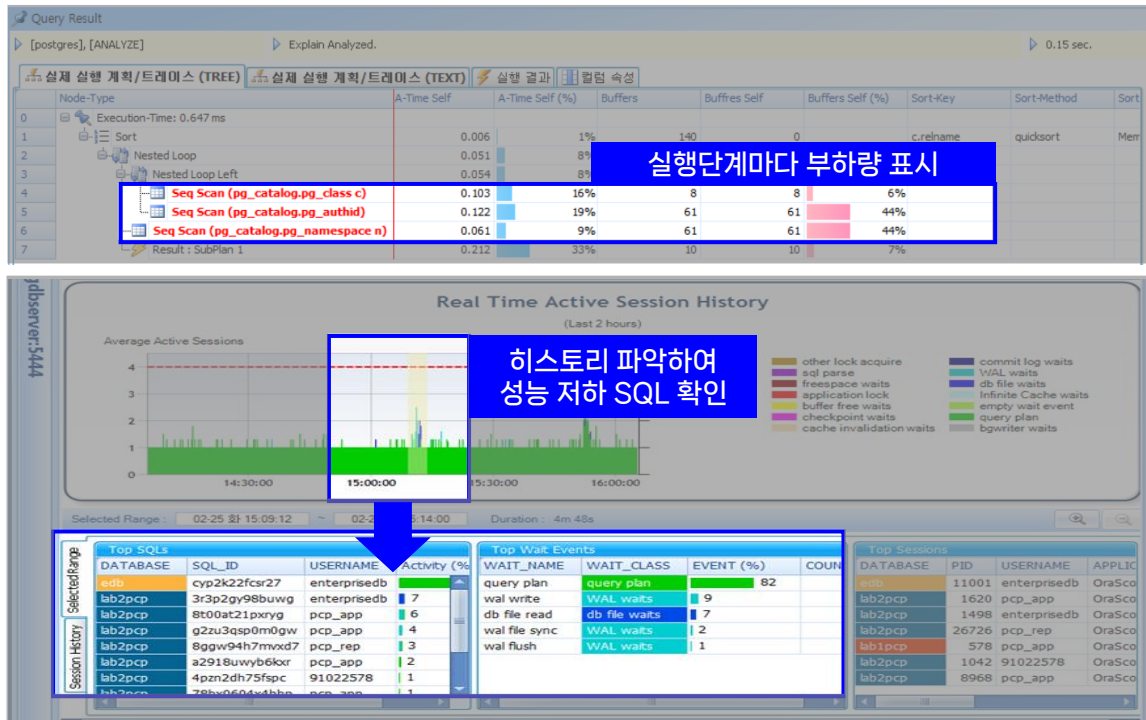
Query Result

[postgres], [ANALYZE]   Explain Analyzed.   0.15 sec.

실제 실행 계획/트레이스 (TREE)   실제 실행 계획/트레이스 (TEXT)   실행 결과   컬럼 속성

| | Node-Type | A-Time Self | A-Time Self (%) | Buffers | Buffres Self | Buffers Self (%) | Sort-Key | Sort-Method | Sort |
|---|---|---|---|---|---|---|---|---|---|
| 0 | Execution-Time: 0.647 ms | | | | | | | | |
| 1 | Sort | 0.006 | 1% | 140 | 0 | | c.relname | quicksort | Mem |
| 2 | Nested Loop | 0.051 | 8% | | | | | | |
| 3 | Nested Loop Left | 0.054 | 8% | | | | | | |
| 4 | Seq Scan (pg_catalog.pg_class c) | 0.103 | 16% | 8 | 8 | 6% | | | |
| 5 | Seq Scan (pg_catalog.pg_authid) | 0.122 | 19% | 61 | 61 | 44% | | | |
| 6 | Seq Scan (pg_catalog.pg_namespace n) | 0.061 | 9% | 61 | 61 | 44% | | | |
| 7 | Result : SubPlan 1 | 0.212 | 33% | 10 | 10 | 7% | | | |

실행단계마다 부하량 표시

dbserver:5444

Real Time Active Session History
(Last 2 hours)

Average Active Sessions

4
3
2
1
0

14:30:00   15:00:00   15:30:00   16:00:00

히스토리 파악하여
성능 저하 SQL 확인

other lock acquire   commit log waits
sql parse   WAL waits
freespace waits   db file waits
application lock   Infinite Cache waits
buffer free waits   empty wait event
checkpoint waits   query plan
cache invalidation waits   bgwriter waits

Selected Range : 02-25 화 15:09:12 ~ 02-2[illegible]5:14:00   Duration : 4m 48s

Selected Range
Session History

Top SQLs

| DATABASE | SQL_ID | USERNAME | Activity (% |
|---|---|---|---|
| edb | cyp2k22fcsr27 | enterprisedb | |
| lab2pcp | 3r3p2gy98buwg | enterprisedb | 7 |
| lab2pcp | 8t00at21pxryg | pcp_app | 6 |
| lab2pcp | g2zu3qsp0m0gw | pcp_app | 4 |
| lab2pcp | 8ggw94h7mvxd7 | pcp_rep | 3 |
| lab2pcp | a2918uwyb6kxr | pcp_app | 2 |
| lab2pcp | 4pzn2dh75fspc | 91022578 | 1 |
| lab2pcp | 78bx0604x4bbp | pcp_app | 1 |

Top Wait Events

| WAIT_NAME | WAIT_CLASS | EVENT (%) | COUN |
|---|---|---|---|
| query plan | query plan | 82 | |
| wal write | WAL waits | 9 | |
| db file read | db file waits | 7 | |
| wal file sync | WAL waits | 2 | |
| wal flush | WAL waits | 1 | |

Top Sessions

| DATABASE | PID | USERNAME | APPLIC |
|---|---|---|---|
| edb | 11001 | enterprisedb | OraSco |
| lab2pcp | 1620 | pcp_app | OraSco |
| lab2pcp | 1498 | enterprisedb | OraSco |
| lab2pcp | 26726 | pcp_rep | OraSco |
| lab1pcp | 578 | pcp_app | OraSco |
| lab2pcp | 1042 | 91022578 | OraSco |
| lab2pcp | 8968 | pcp_app | OraSco |